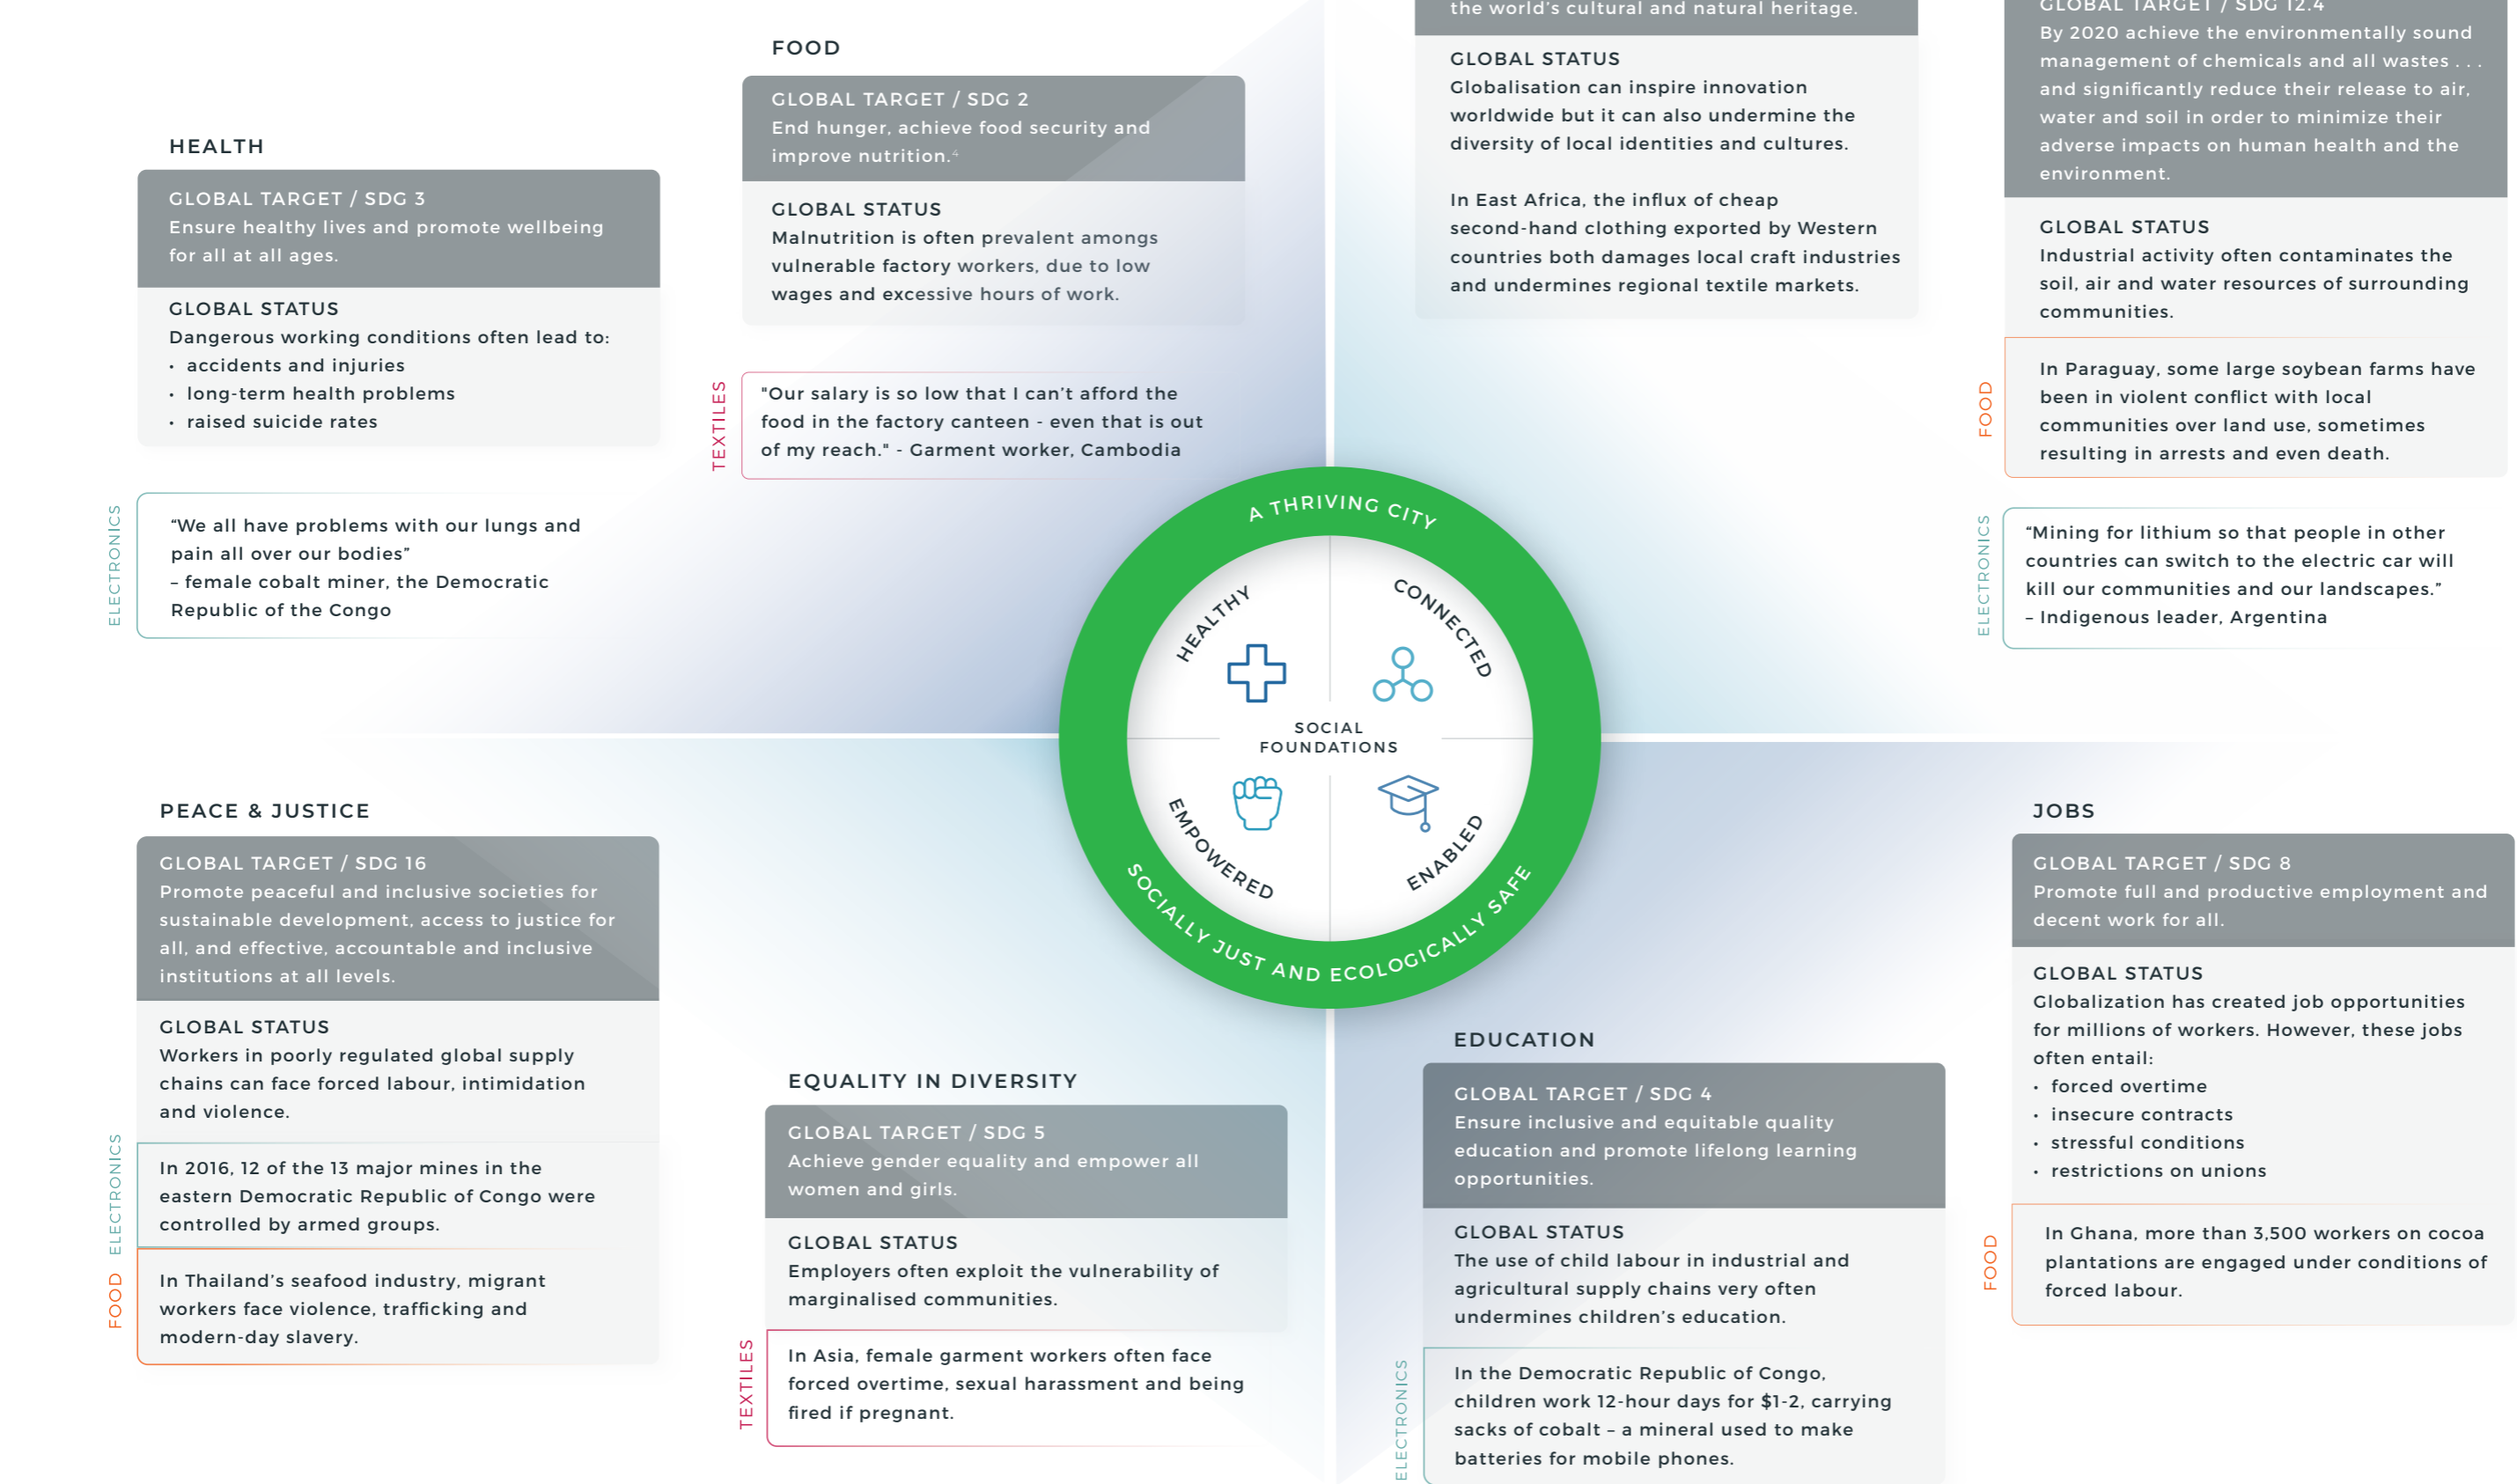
FOOD

GLOBAL TARGET / SDG 2
End hunger, achieve food security and improve nutrition.⁴

GLOBAL STATUS
Malnutrition is often prevalent amongs vulnerable factory workers, due to low wages and excessive hours of work.

TEXTILES

"Our salary is so low that I can't afford the food in the factory canteen - even that is out of my reach." - Garment worker, Cambodia

the world's cultural and natural heritage.

GLOBAL STATUS
Globalisation can inspire innovation worldwide but it can also undermine the diversity of local identities and cultures.

In East Africa, the influx of cheap second-hand clothing exported by Western countries both damages local craft industries and undermines regional textile markets.

GLOBAL TARGET / SDG 12.4
By 2020 achieve the environmentally sound management of chemicals and all wastes . . . and significantly reduce their release to air, water and soil in order to minimize their adverse impacts on human health and the environment.

GLOBAL STATUS
Industrial activity often contaminates the soil, air and water resources of surrounding communities.

FOOD

In Paraguay, some large soybean farms have been in violent conflict with local communities over land use, sometimes resulting in arrests and even death.

ELECTRONICS

"Mining for lithium so that people in other countries can switch to the electric car will kill our communities and our landscapes." – Indigenous leader, Argentina

HEALTH

GLOBAL TARGET / SDG 3
Ensure healthy lives and promote wellbeing for all at all ages.

GLOBAL STATUS
Dangerous working conditions often lead to:
• accidents and injuries
• long-term health problems
• raised suicide rates

ELECTRONICS

"We all have problems with our lungs and pain all over our bodies"
– female cobalt miner, the Democratic Republic of the Congo

A THRIVING CITY
HEALTHY
CONNECTED
SOCIAL FOUNDATIONS
EMPOWERED
ENABLED
SOCIALLY JUST AND ECOLOGICALLY SAFE

PEACE & JUSTICE

GLOBAL TARGET / SDG 16
Promote peaceful and inclusive societies for sustainable development, access to justice for all, and effective, accountable and inclusive institutions at all levels.

GLOBAL STATUS
Workers in poorly regulated global supply chains can face forced labour, intimidation and violence.

ELECTRONICS

In 2016, 12 of the 13 major mines in the eastern Democratic Republic of Congo were controlled by armed groups.

FOOD

In Thailand's seafood industry, migrant workers face violence, trafficking and modern-day slavery.

EQUALITY IN DIVERSITY

GLOBAL TARGET / SDG 5
Achieve gender equality and empower all women and girls.

GLOBAL STATUS
Employers often exploit the vulnerability of marginalised communities.

TEXTILES

In Asia, female garment workers often face forced overtime, sexual harassment and being fired if pregnant.

EDUCATION

GLOBAL TARGET / SDG 4
Ensure inclusive and equitable quality education and promote lifelong learning opportunities.

GLOBAL STATUS
The use of child labour in industrial and agricultural supply chains very often undermines children's education.

ELECTRONICS

In the Democratic Republic of Congo, children work 12-hour days for $1-2, carrying sacks of cobalt – a mineral used to make batteries for mobile phones.

JOBS

GLOBAL TARGET / SDG 8
Promote full and productive employment and decent work for all.

GLOBAL STATUS
Globalization has created job opportunities for millions of workers. However, these jobs often entail:
• forced overtime
• insecure contracts
• stressful conditions
• restrictions on unions

FOOD

In Ghana, more than 3,500 workers on cocoa plantations are engaged under conditions of forced labour.